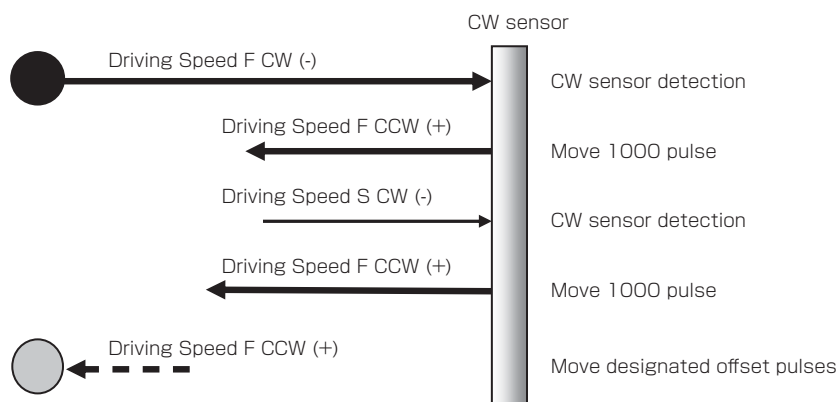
CW sensor

Driving Speed F CW (-)

CW sensor detection

Driving Speed F CCW (+)

Move 1000 pulse

Driving Speed S CW (-)

CW sensor detection

Driving Speed F CCW (+)

Move 1000 pulse

Driving Speed F CCW (+)

Move designated offset pulses